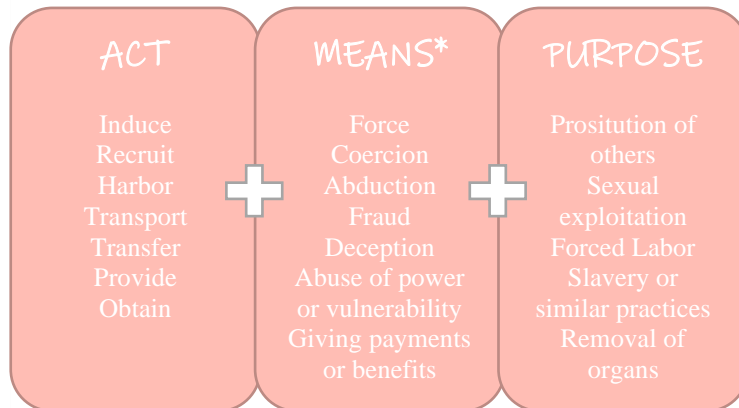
ACT

Induce
Recruit
Harbor
Transport
Transfer
Provide
Obtain

MEANS*

Force
Coercion
Abduction
Fraud
Deception
Abuse of power or vulnerability
Giving payments or benefits

PURPOSE

Prositution of others
Sexual exploitation
Forced Labor
Slavery or similar practices
Removal of organs